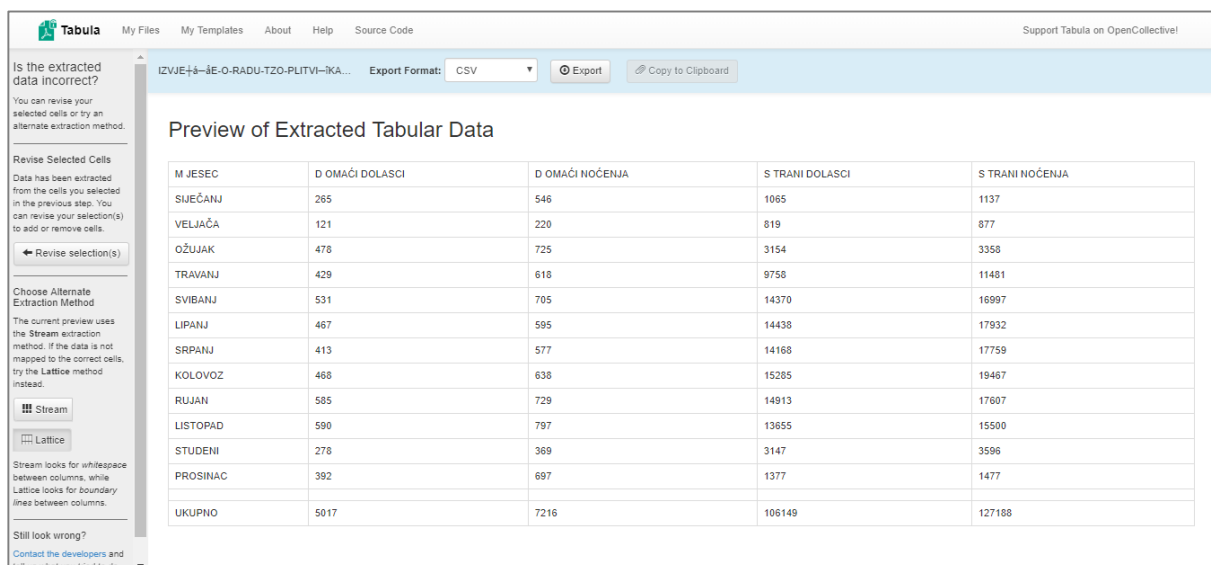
Tabula My Files My Templates About Help Source Code Support Tabula on OpenCollective!

Is the extracted data incorrect?

You can revise your selected cells or try an alternate extraction method.

Revise Selected Cells

Data has been extracted from the cells you selected in the previous step. You can revise your selection(s) to add or remove cells.

← Revise selection(s)

Choose Alternate Extraction Method

The current preview uses the **Stream** extraction method. If the data is not mapped to the correct cells, try the **Lattice** method instead.

Stream

Lattice

Stream looks for *whitespace* between columns, while Lattice looks for *boundary lines* between columns.

Still look wrong?

Contact the developers and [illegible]

IZVJE┼á–âE-O-RADU-TZO-PLITVI–ĩKA... Export Format: CSV Export Copy to Clipboard

Preview of Extracted Tabular Data

| M JESEC | D OMAĆI DOLASCI | D OMAĆI NOĆENJA | S TRANI DOLASCI | S TRANI NOĆENJA |
|---|---|---|---|---|
| SIJEČANJ | 265 | 546 | 1065 | 1137 |
| VELJAČA | 121 | 220 | 819 | 877 |
| OŽUJAK | 478 | 725 | 3154 | 3358 |
| TRAVANJ | 429 | 618 | 9758 | 11481 |
| SVIBANJ | 531 | 705 | 14370 | 16997 |
| LIPANJ | 467 | 595 | 14438 | 17932 |
| SRPANJ | 413 | 577 | 14168 | 17759 |
| KOLOVOZ | 468 | 638 | 15285 | 19467 |
| RUJAN | 585 | 729 | 14913 | 17607 |
| LISTOPAD | 590 | 797 | 13655 | 15500 |
| STUDENI | 278 | 369 | 3147 | 3596 |
| PROSINAC | 392 | 697 | 1377 | 1477 |
| | | | | |
| UKUPNO | 5017 | 7216 | 106149 | 127188 |